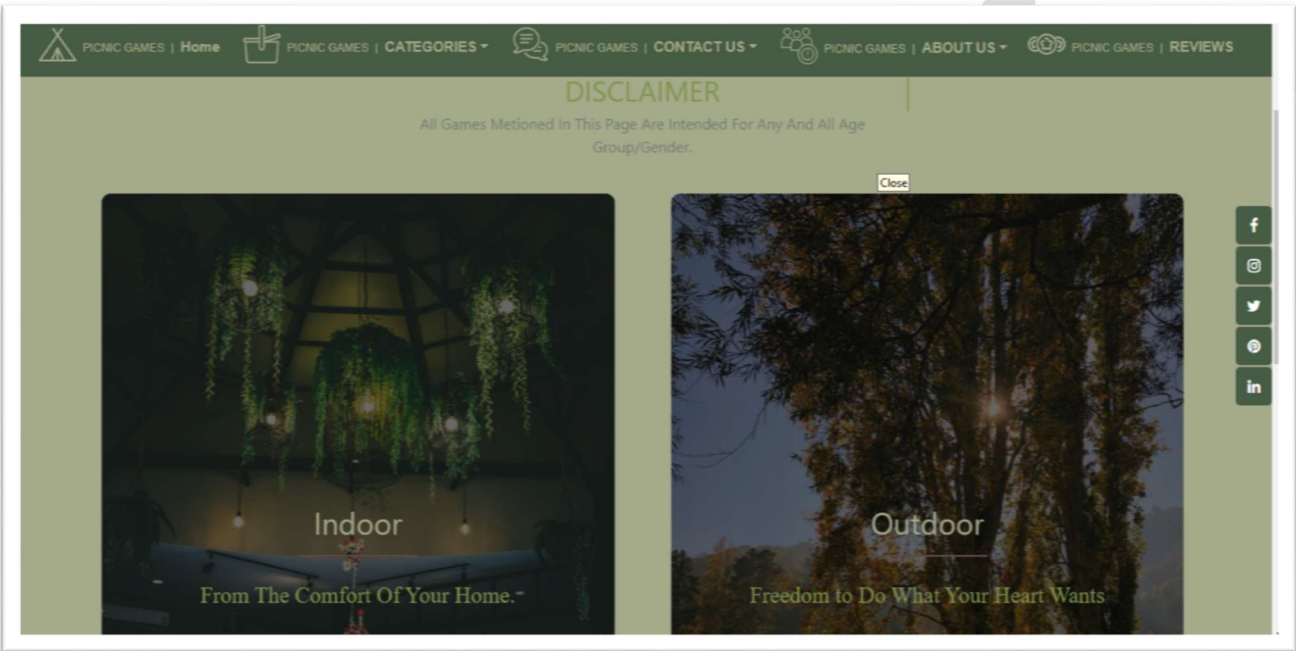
PICNIC GAMES | Home PICNIC GAMES | CATEGORIES ▾ PICNIC GAMES | CONTACT US ▾ PICNIC GAMES | ABOUT US ▾ PICNIC GAMES | REVIEWS

DISCLAIMER

All Games Metioned In This Page Are Intended For Any And All Age Group/Gender.

Close

Indoor

From The Comfort Of Your Home.

Outdoor

Freedom to Do What Your Heart Wants